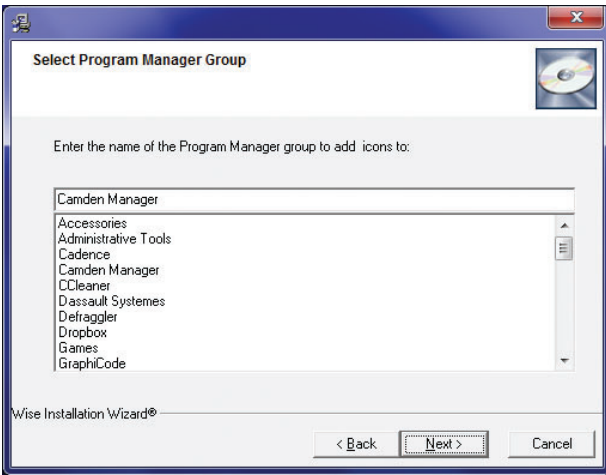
Select Program Manager Group

Enter the name of the Program Manager group to add icons to:

Camden Manager

Accessories
Administrative Tools
Cadence
Camden Manager
CCleaner
Dassault Systemes
Defraggler
Dropbox
Games
GraphiCode

Wise Installation Wizard®

< Back
Next >
Cancel